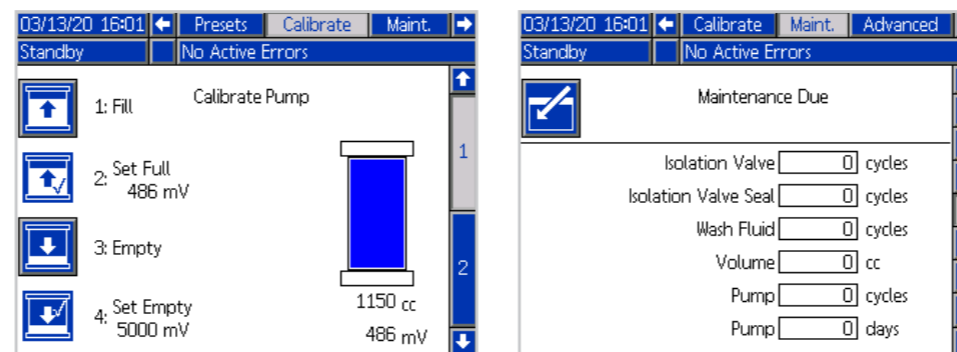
03/13/20 16:01 Presets Calibrate Maint.

Standby No Active Errors

1: Fill

Calibrate Pump

2: Set Full 486 mV

3: Empty

4: Set Empty 5000 mV

1150 cc

486 mV

1

2

03/13/20 16:01 Calibrate Maint. Advanced

Standby No Active Errors

Maintenance Due

| | | |
|---|---|---|
| Isolation Valve | 0 | cycles |
| Isolation Valve Seal | 0 | cycles |
| Wash Fluid | 0 | cycles |
| Volume | 0 | cc |
| Pump | 0 | cycles |
| Pump | 0 | days |